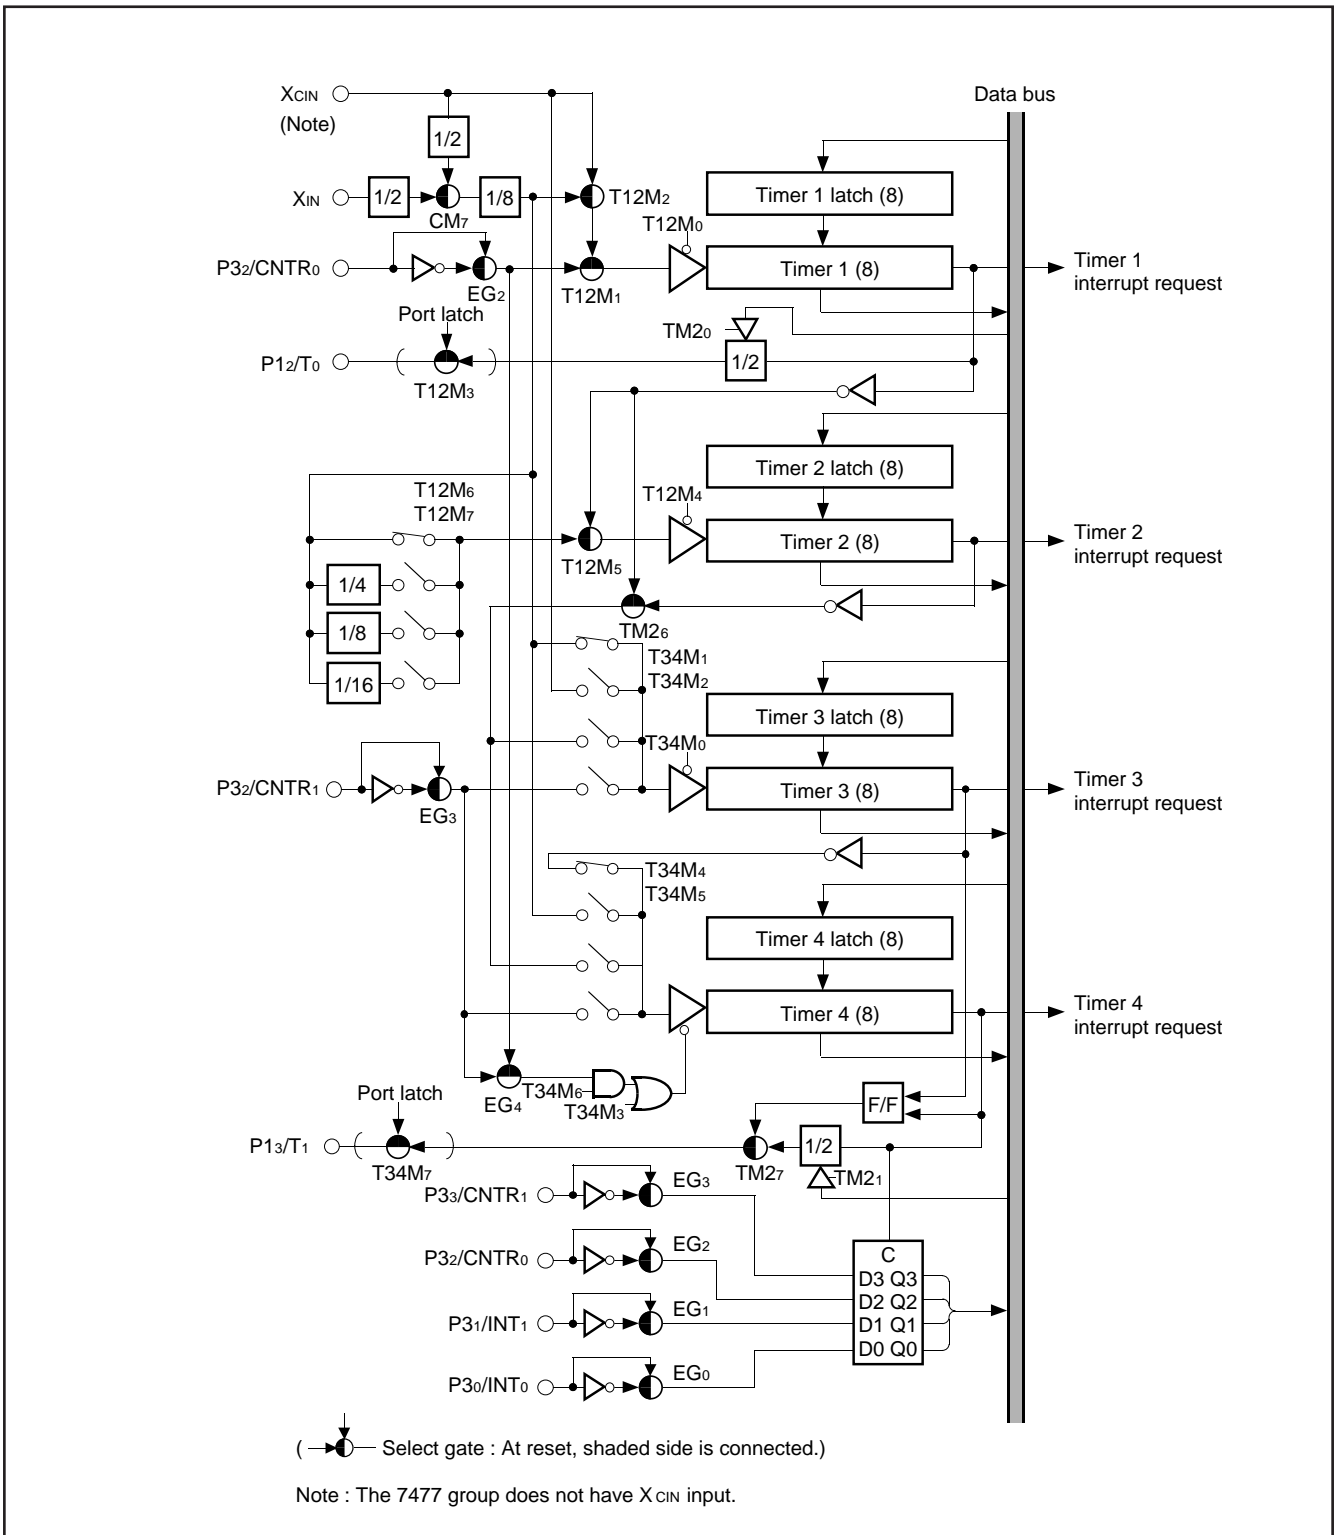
$X_{CIN}$
(Note)
Data bus
1/2
$X_{IN}$
1/2
1/8
$CM_7$
$T12M_2$
Timer 1 latch (8)
$T12M_0$
$P3_2/CNTR_0$
$EG_2$
$T12M_1$
Timer 1 (8)
Timer 1 interrupt request
Port latch
$TM2_0$
$P1_2/T_0$
$T12M_3$
1/2
Timer 2 latch (8)
$T12M_6$
$T12M_7$
$T12M_4$
Timer 2 (8)
Timer 2 interrupt request
$T12M_5$
1/4
1/8
$TM2_6$
1/16
$T34M_1$
$T34M_2$
Timer 3 latch (8)
$T34M_0$
$P3_2/CNTR_1$
$EG_3$
Timer 3 (8)
Timer 3 interrupt request
$T34M_4$
$T34M_5$
Timer 4 latch (8)
Timer 4 (8)
Timer 4 interrupt request
$EG_4$
$T34M_6$
$T34M_3$
Port latch
F/F
$P1_3/T_1$
$T34M_7$
$TM2_7$
1/2
$TM2_1$
$P3_3/CNTR_1$
$EG_3$
$P3_2/CNTR_0$
$EG_2$
$P3_1/INT_1$
$EG_1$
$P3_0/INT_0$
$EG_0$
C
D3 Q3
D2 Q2
D1 Q1
D0 Q0
( Select gate : At reset, shaded side is connected.)
Note : The 7477 group does not have $X_{CIN}$ input.